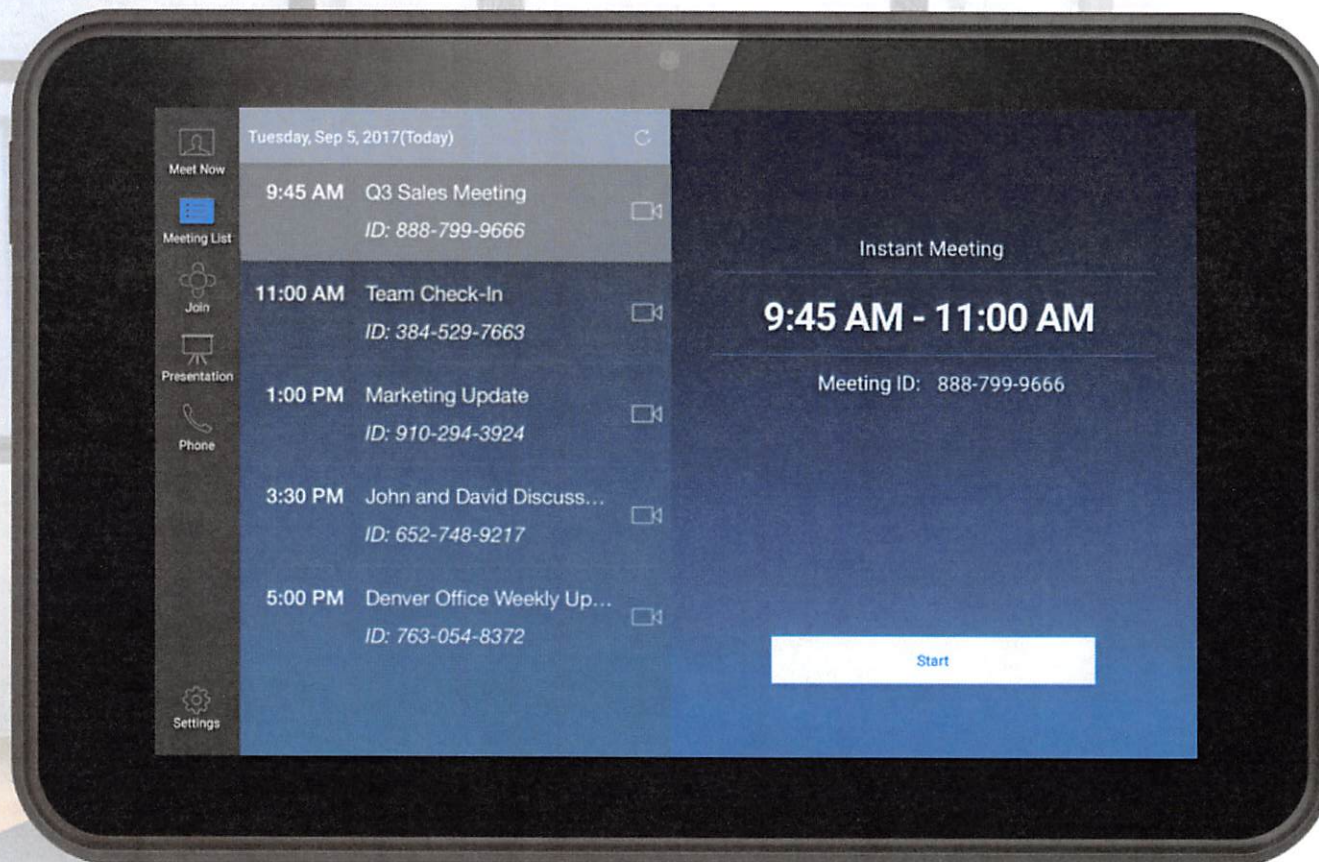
Meet Now

Meeting List

Join

Presentation

Phone

Settings

Tuesday, Sep 5, 2017(Today)

9:45 AM Q3 Sales Meeting
ID: 888-799-9666

11:00 AM Team Check-In
ID: 384-529-7663

1:00 PM Marketing Update
ID: 910-294-3924

3:30 PM John and David Discuss...
ID: 652-748-9217

5:00 PM Denver Office Weekly Up...
ID: 763-054-8372

Instant Meeting

9:45 AM - 11:00 AM

Meeting ID: 888-799-9666

Start